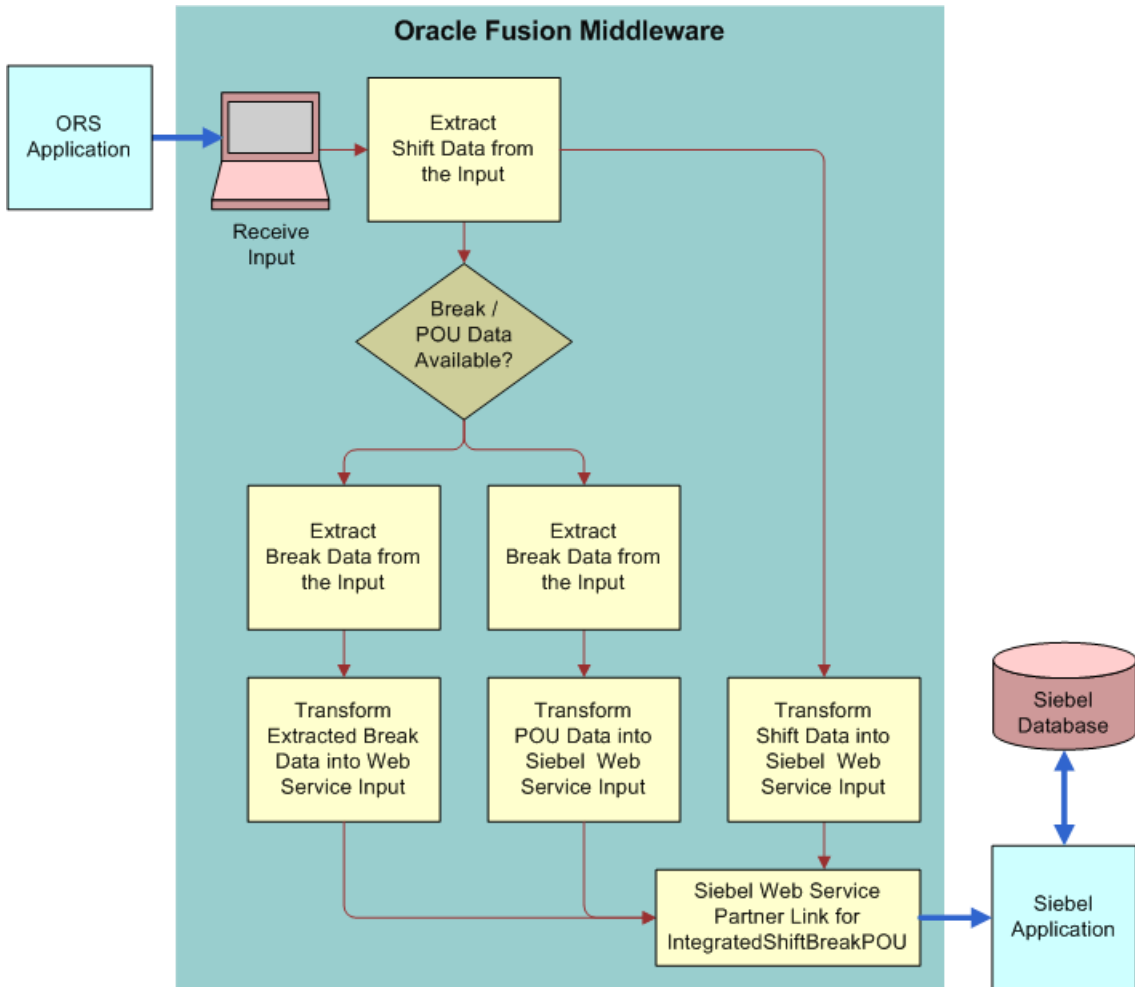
Oracle Fusion Middleware

ORS Application

Receive Input

Extract Shift Data from the Input

Break / POU Data Available?

Extract Break Data from the Input

Extract Break Data from the Input

Transform Extracted Break Data into Web Service Input

Transform POU Data into Siebel Web Service Input

Transform Shift Data into Siebel Web Service Input

Siebel Database

Siebel Web Service Partner Link for IntegratedShiftBreakPOU

Siebel Application